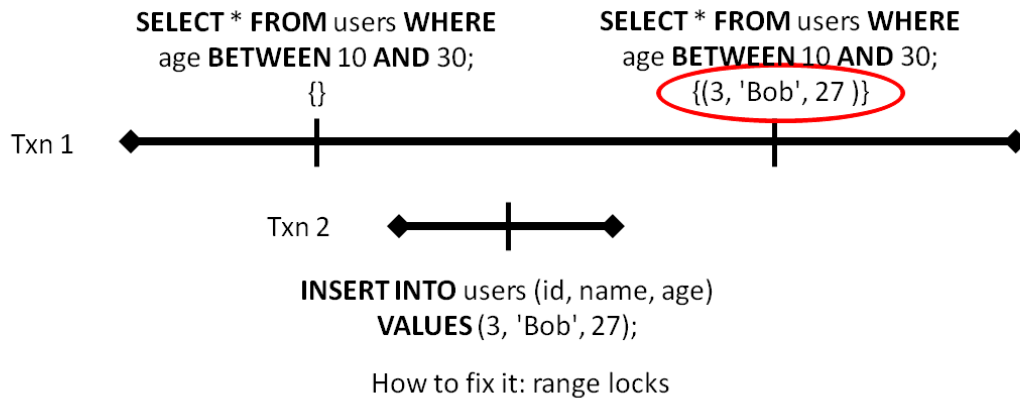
SELECT * FROM users WHERE age BETWEEN 10 AND 30;
{}

SELECT * FROM users WHERE age BETWEEN 10 AND 30;
{(3, 'Bob', 27 )}

Txn 1

Txn 2

INSERT INTO users (id, name, age) VALUES (3, 'Bob', 27);

How to fix it: range locks